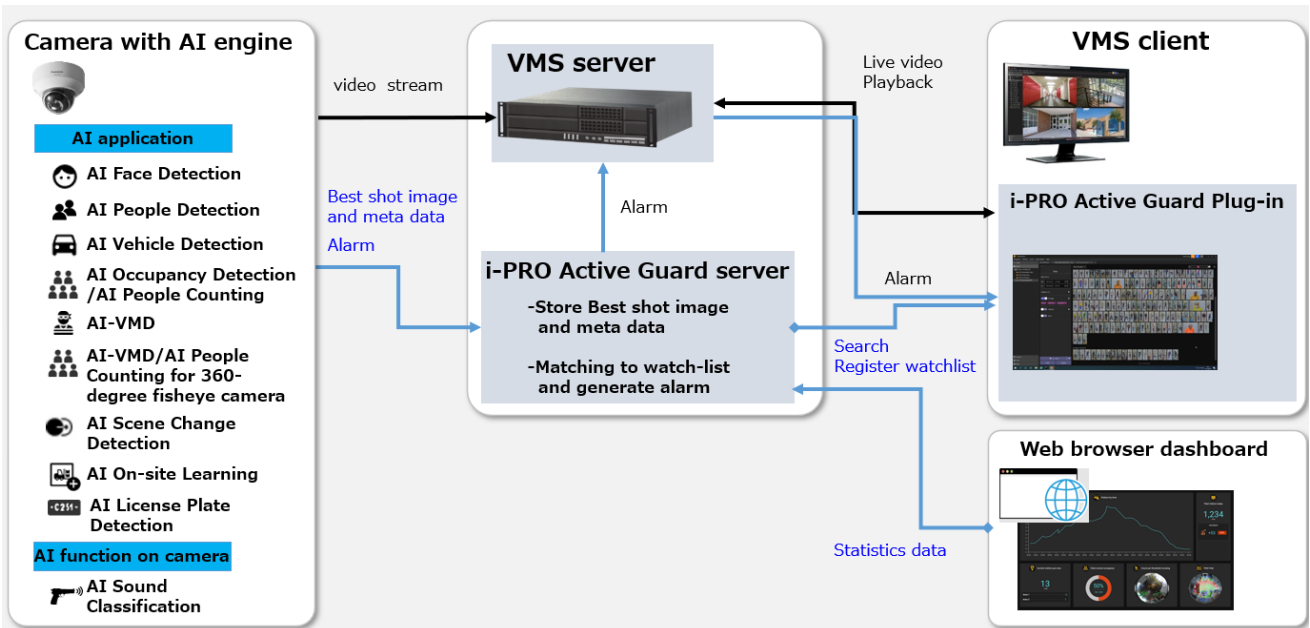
Camera with AI engine

AI application

AI Face Detection

AI People Detection

AI Vehicle Detection

AI Occupancy Detection /AI People Counting

AI-VMD

AI-VMD/AI People Counting for 360-degree fisheye camera

AI Scene Change Detection

AI On-site Learning

C251

AI License Plate Detection

AI function on camera

AI Sound Classification

video stream

Best shot image and meta data

Alarm

VMS server

Alarm

i-PRO Active Guard server

-Store Best shot image and meta data

-Matching to watch-list and generate alarm

Live video Playback

Alarm

Search Register watchlist

Statistics data

VMS client

i-PRO Active Guard Plug-in

Web browser dashboard

1,234

13